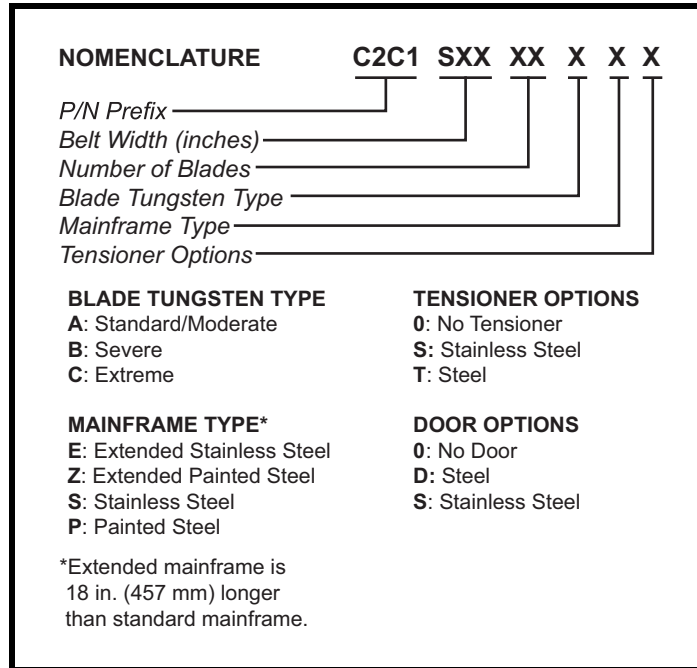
NOMENCLATURE C2C1 SXX XX X X X

P/N Prefix
Belt Width (inches)
Number of Blades
Blade Tungsten Type
Mainframe Type
Tensioner Options

BLADE TUNGSTEN TYPE
A: Standard/Moderate
B: Severe
C: Extreme

MAINFRAME TYPE*
E: Extended Stainless Steel
Z: Extended Painted Steel
S: Stainless Steel
P: Painted Steel

*Extended mainframe is 18 in. (457 mm) longer than standard mainframe.

TENSIONER OPTIONS
0: No Tensioner
S: Stainless Steel
T: Steel

DOOR OPTIONS
0: No Door
D: Steel
S: Stainless Steel